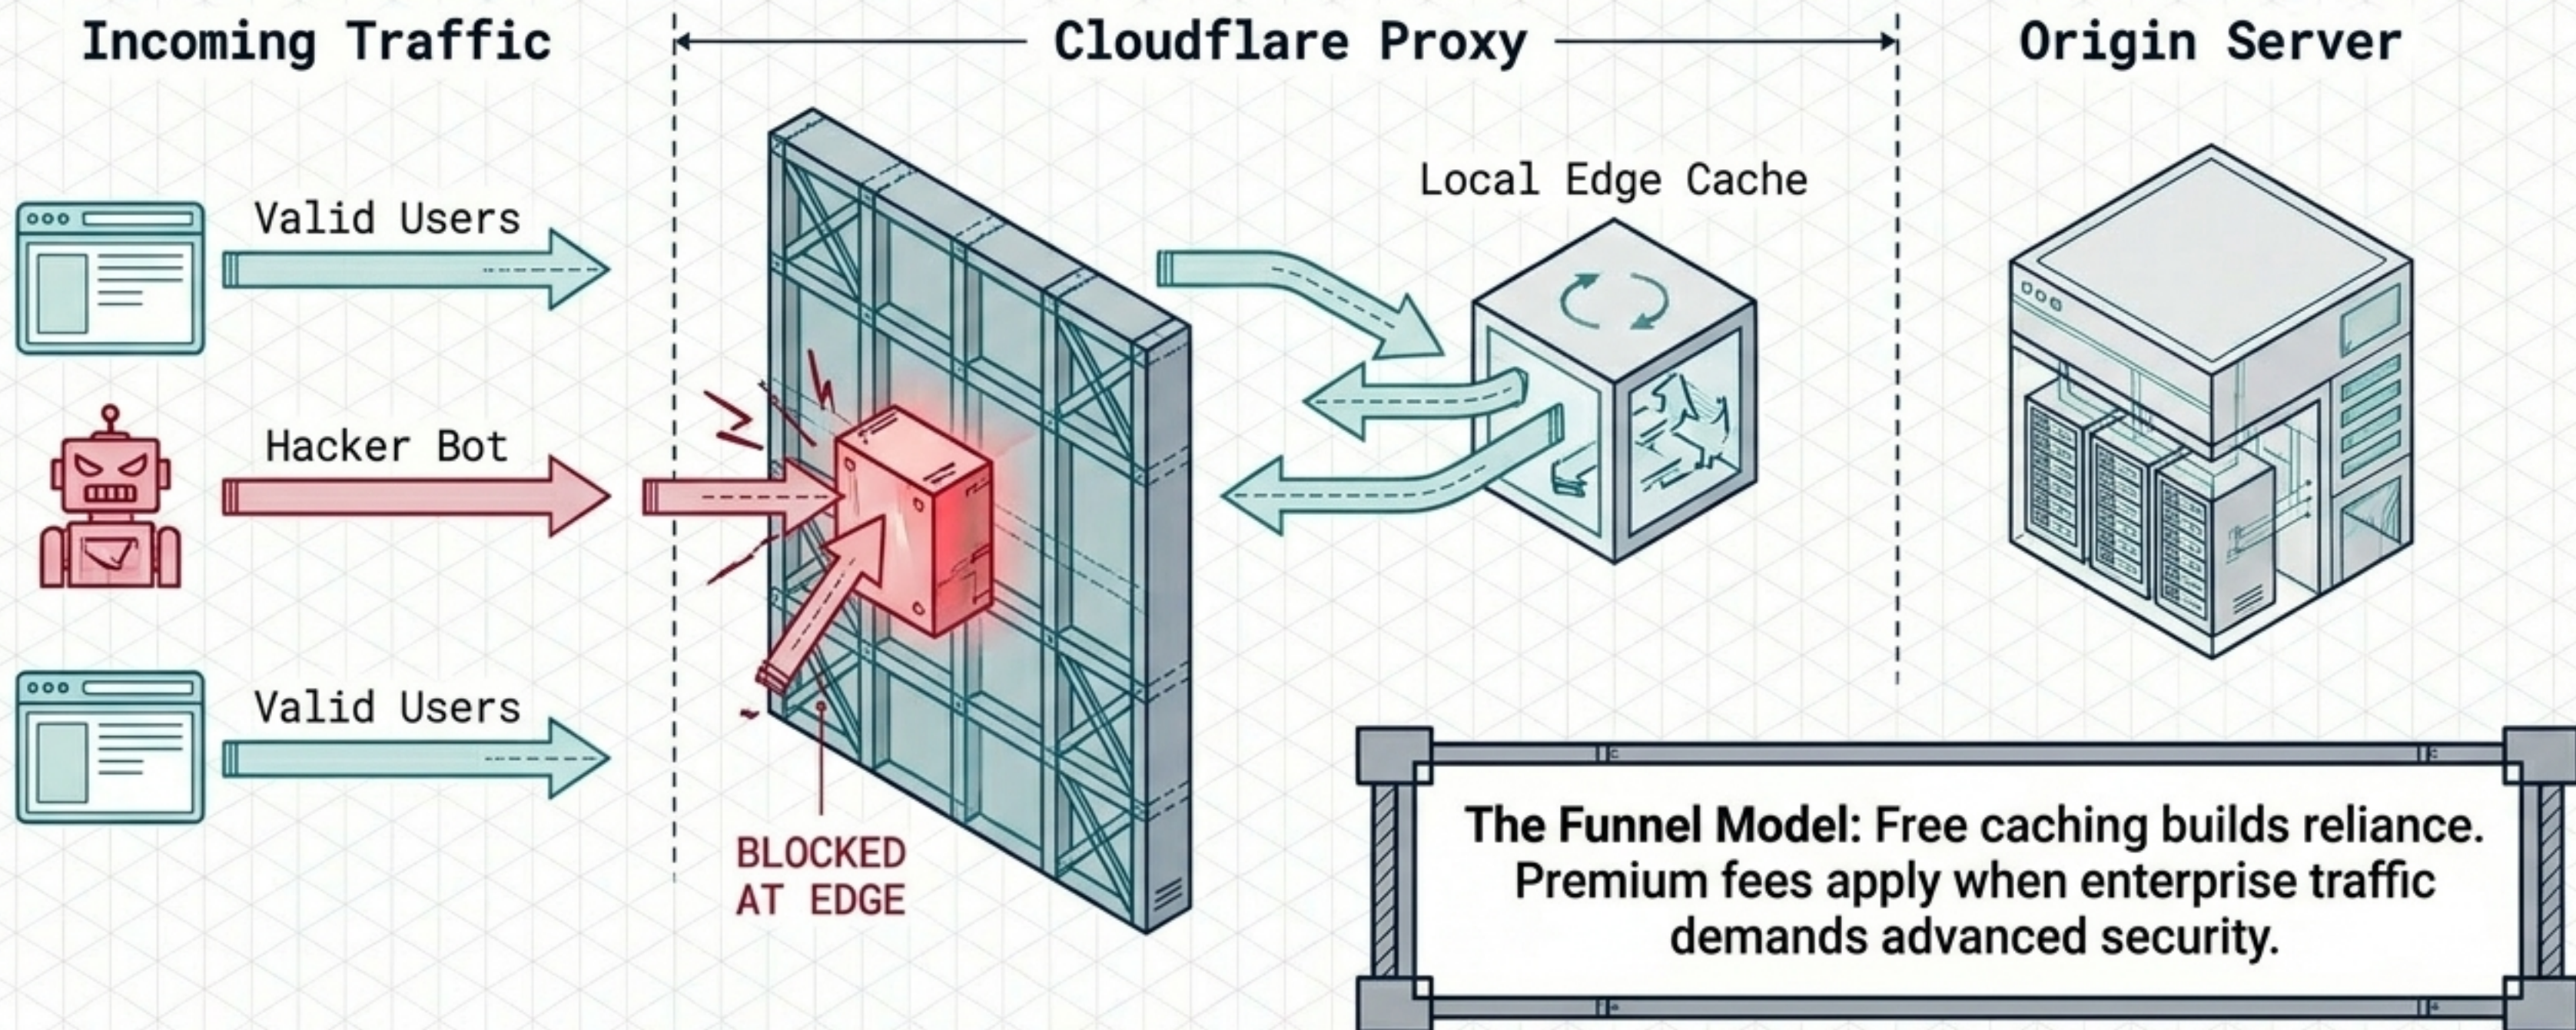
Incoming Traffic

Cloudflare Proxy

Origin Server

Valid Users

Hacker Bot

Valid Users

Local Edge Cache

BLOCKED AT EDGE

**The Funnel Model:** Free caching builds reliance. Premium fees apply when enterprise traffic demands advanced security.